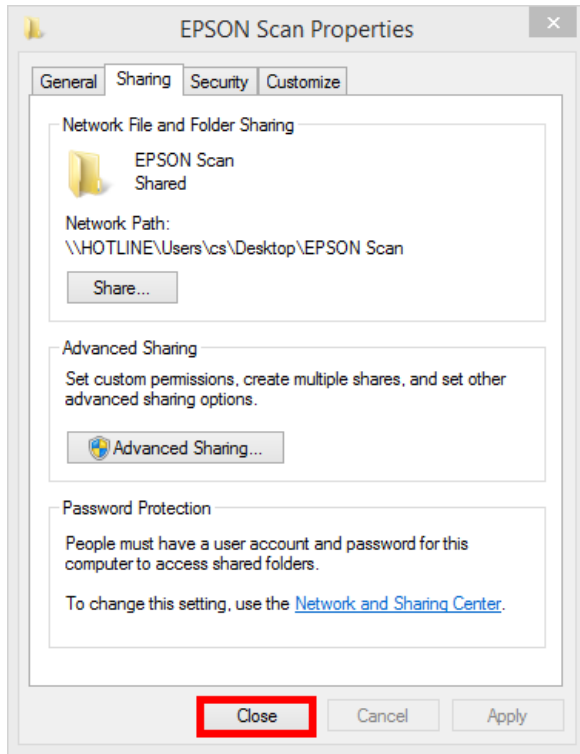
EPSON Scan Properties

General | Sharing | Security | Customize

Network File and Folder Sharing

EPSON Scan
Shared

Network Path:
\\HOTLINE\Users\cs\Desktop\EPSON Scan

Share...

Advanced Sharing

Set custom permissions, create multiple shares, and set other advanced sharing options.

Advanced Sharing...

Password Protection

People must have a user account and password for this computer to access shared folders.

To change this setting, use the Network and Sharing Center.

Close | Cancel | Apply